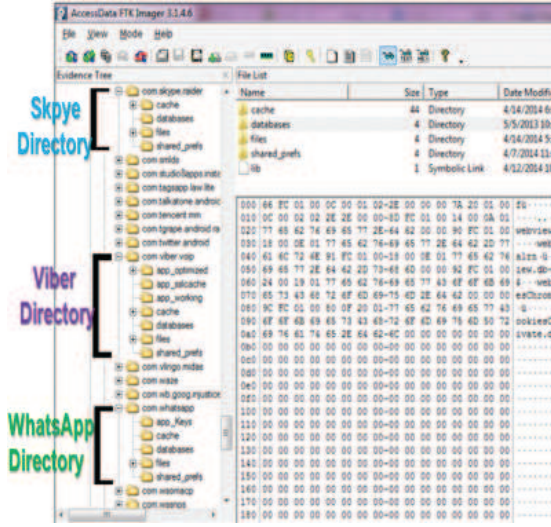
AccessData FTK Imager 3.1.4.6

File View Mode Help

Evidence Tree

Skpye Directory

com.skype.raider
cache
databases
files
shared_prefs
com.smlds
com.studio8apps.insto
com.tagapp.law.lite
com.talkatone.android
com.tencent.mm
com.tgrape.android.ra
com.twitter.android

Viber Directory

com.viber.voip
app_optimized
app_salcache
app_working
cache
databases
files
shared_prefs
com.vlingo.midas
com.waze
com.wb.goog.injustice

WhatsApp Directory

com.whatsapp
app_Keys
cache
databases
files
shared_prefs
com.wsomacp
com.wssnps

File List

| Name | Size | Type | Date Modifi |
|---|---|---|---|
| cache | 44 | Directory | 4/14/2014 6 |
| databases | 4 | Directory | 5/5/2013 10 |
| files | 4 | Directory | 4/14/2014 6 |
| shared_prefs | 4 | Directory | 4/7/2014 11 |
| lib | 1 | Symbolic Link | 4/12/2014 10 |

000 66 FC 01 00 0C 00 01 02-2E 00 00 00 7A 20 01 00
010 0C 00 02 02 2E 2E 00 00-8D FC 01 00 14 00 0A 01
020 77 65 62 76 69 65 77 2E-64 62 00 00 90 FC 01 00
030 18 00 0E 01 77 65 62 76-69 65 77 2E 64 62 2D 77
040 61 6C 72 6E 91 FC 01 00-18 00 0E 01 77 65 62 76
050 69 65 77 2E 64 62 2D 73-68 60 00 00 92 FC 01 00
060 24 00 19 01 77 65 62 76-69 65 77 43 6F 6F 6B 69
070 65 73 43 68 72 6F 6D 69-75 6D 2E 64 62 00 00 00
080 9C FC 01 00 80 0F 20 01-77 65 62 76 69 65 77 43
090 6F 6F 6B 69 65 73 43 68-72 6F 6D 69 75 6D 2E 64
0a0 69 76 61 74 65 2E 64 62-6C 00 00 00 00 00 00 00
0b0 00 00 00 00 00 00 00 00-00 00 00 00 00 00 00 00
0c0 00 00 00 00 00 00 00 00-00 00 00 00 00 00 00 00
0d0 00 00 00 00 00 00 00 00-00 00 00 00 00 00 00 00
0e0 00 00 00 00 00 00 00 00-00 00 00 00 00 00 00 00
0f0 00 00 00 00 00 00 00 00-00 00 00 00 00 00 00 00
100 00 00 00 00 00 00 00 00-00 00 00 00 00 00 00 00
110 00 00 00 00 00 00 00 00-00 00 00 00 00 00 00 00
120 00 00 00 00 00 00 00 00-00 00 00 00 00 00 00 00
130 00 00 00 00 00 00 00 00-00 00 00 00 00 00 00 00
140 00 00 00 00 00 00 00 00-00 00 00 00 00 00 00 00
150 00 00 00 00 00 00 00 00-00 00 00 00 00 00 00 00
160 00 00 00 00 00 00 00 00-00 00 00 00 00 00 00 00
170 00 00 00 00 00 00 00 00-00 00 00 00 00 00 00 00
180 00 00 00 00 00 00 00 00-00 00 00 00 00 00 00 00

f.. 
webview
...web
alrn
iew.db-
$...web
esChrom
webview
ookiesC
ivate.d